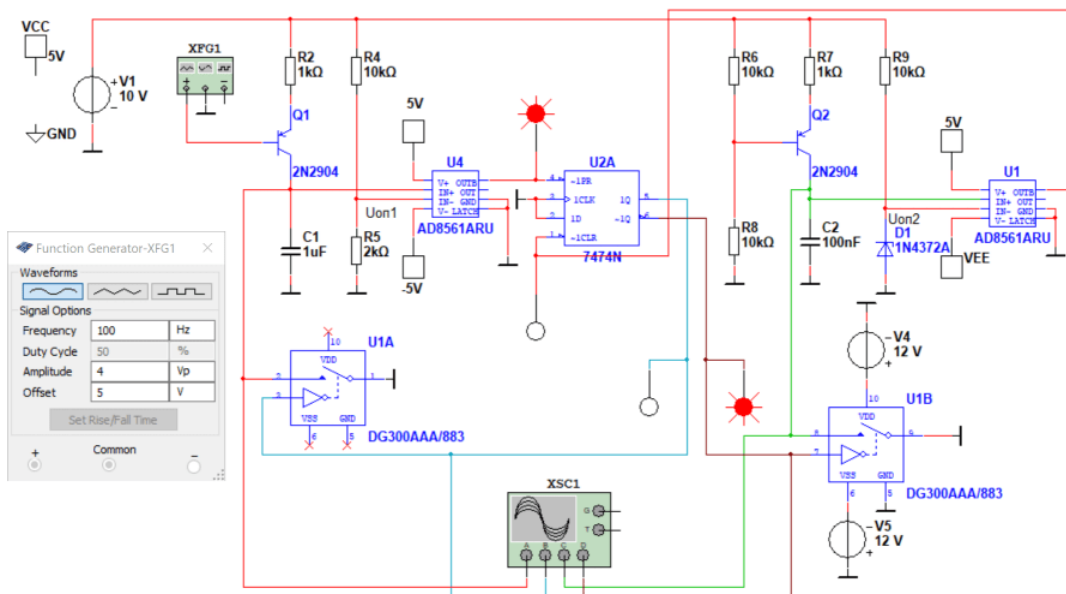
VCC
5V
GND
V1
10 V
XFG1
R2
1kΩ
R4
10kΩ
Q1
2N2904
5V
U4
V+ OUTB
IN+ OUT
IN- GND
V- LATCH
AD8561ARU
Uon1
C1
1uF
R5
2kΩ
-5V
U2A
~1PR
1CLK
1D
~1CLR
1Q
~1Q
7474N
4
3
2
1
5
6
R6
10kΩ
R7
1kΩ
R9
10kΩ
Q2
2N2904
R8
10kΩ
C2
100nF
Uon2
D1
1N4372A
5V
U1
V+ OUTB
IN+ OUT
IN- GND
V- LATCH
AD8561ARU
VEE
V4
12 V
U1A
10
VDD
VSS
GND
6
5
2
3
1
DG300AAA/883
U1B
10
VDD
8
9
7
VSS
GND
6
5
DG300AAA/883
XSC1
G
T
A
B
C
D
V5
12 V

Function Generator-XFG1
Waveforms
Signal Options
Frequency | 100 | Hz
Duty Cycle | 50 | %
Amplitude | 4 | Vp
Offset | 5 | V
Set Rise/Fall Time
+
Common
-